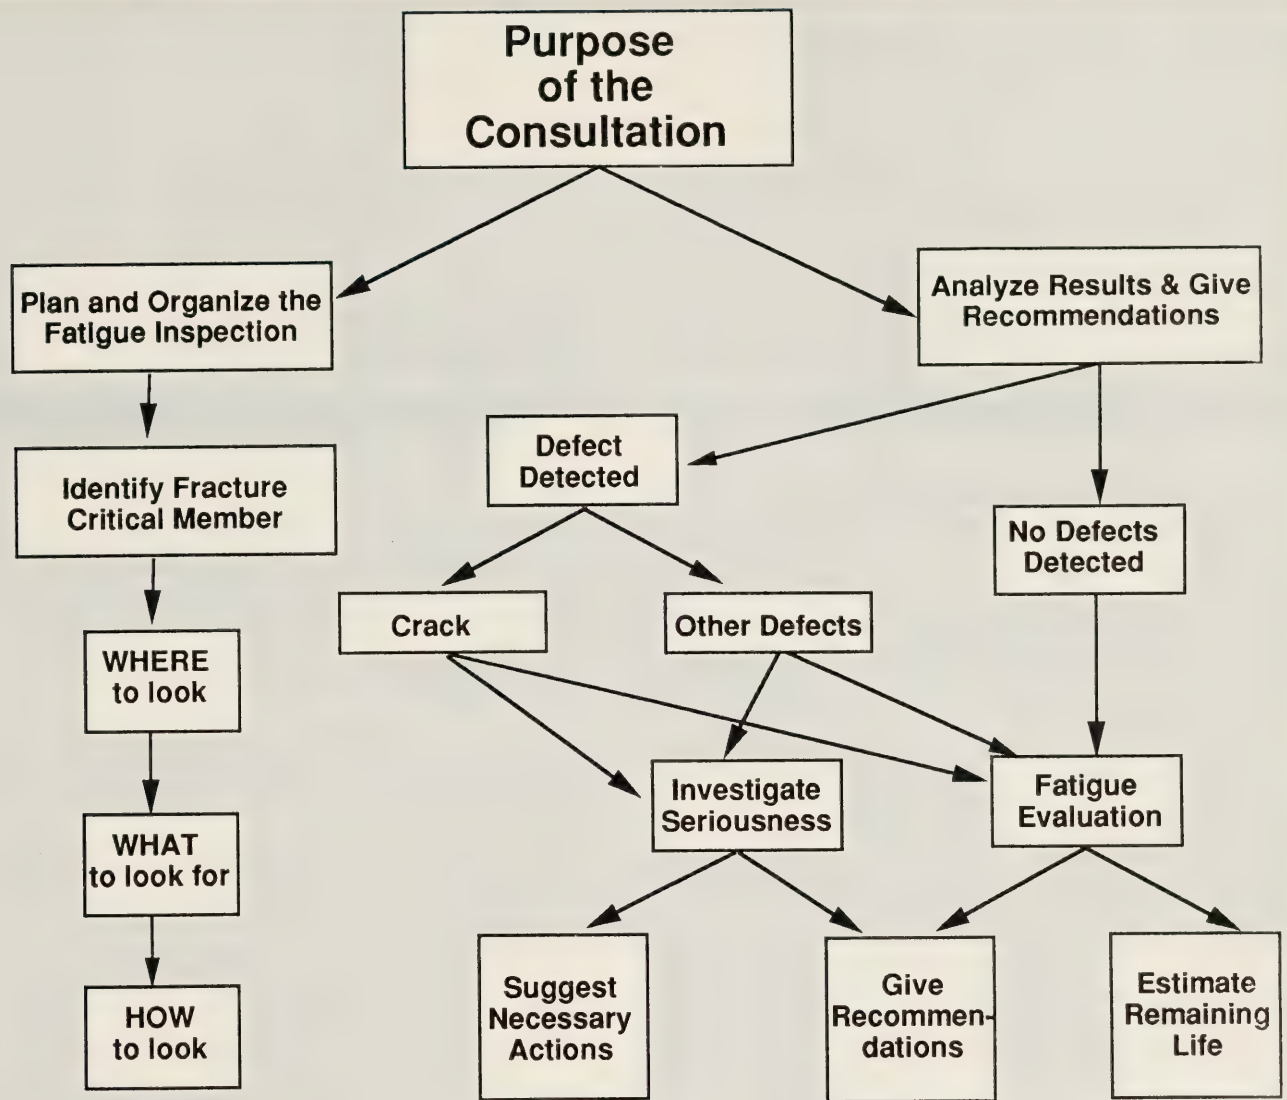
Purpose of the Consultation

Plan and Organize the Fatigue Inspection

Identify Fracture Critical Member

WHERE to look

WHAT to look for

HOW to look

Analyze Results & Give Recommendations

Defect Detected

No Defects Detected

Crack

Other Defects

Investigate Seriousness

Fatigue Evaluation

Suggest Necessary Actions

Give Recommendations

Estimate Remaining Life